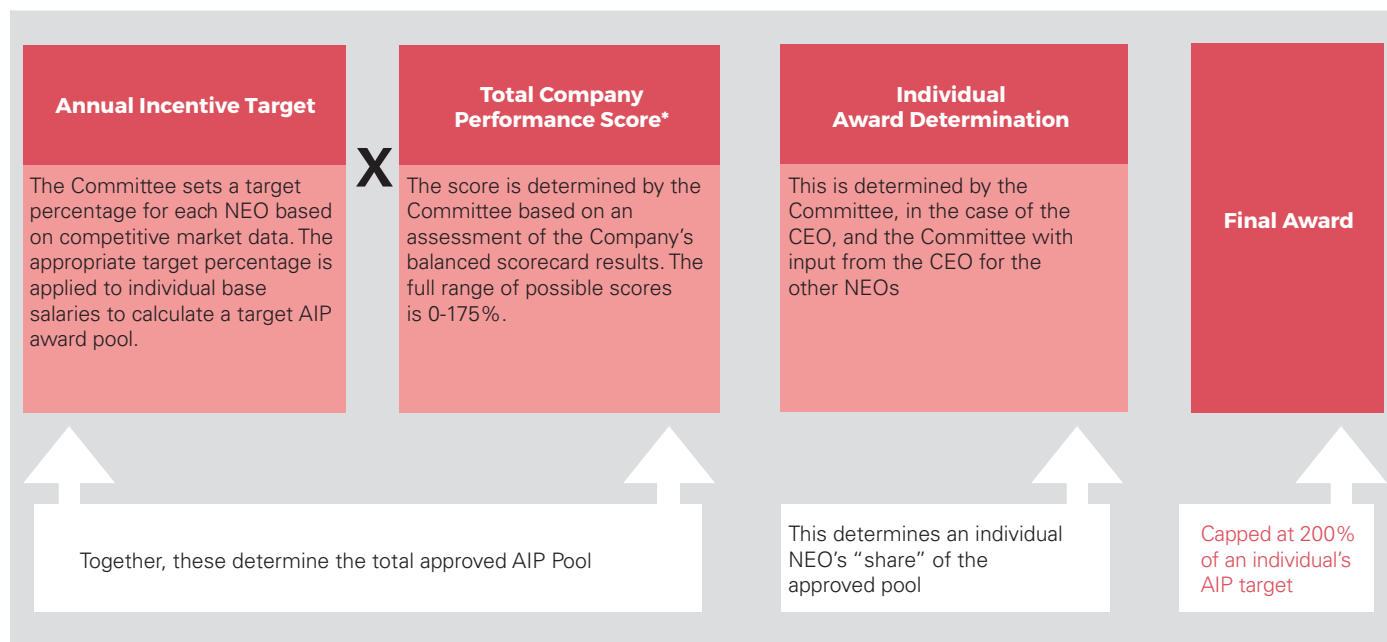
Annual Incentive Target

The Committee sets a target percentage for each NEO based on competitive market data. The appropriate target percentage is applied to individual base salaries to calculate a target AIP award pool.

X

Total Company Performance Score*

The score is determined by the Committee based on an assessment of the Company's balanced scorecard results. The full range of possible scores is 0-175%.

Individual Award Determination

This is determined by the Committee, in the case of the CEO, and the Committee with input from the CEO for the other NEOs

Final Award

Together, these determine the total approved AIP Pool

This determines an individual NEO's "share" of the approved pool

Capped at 200% of an individual's AIP target